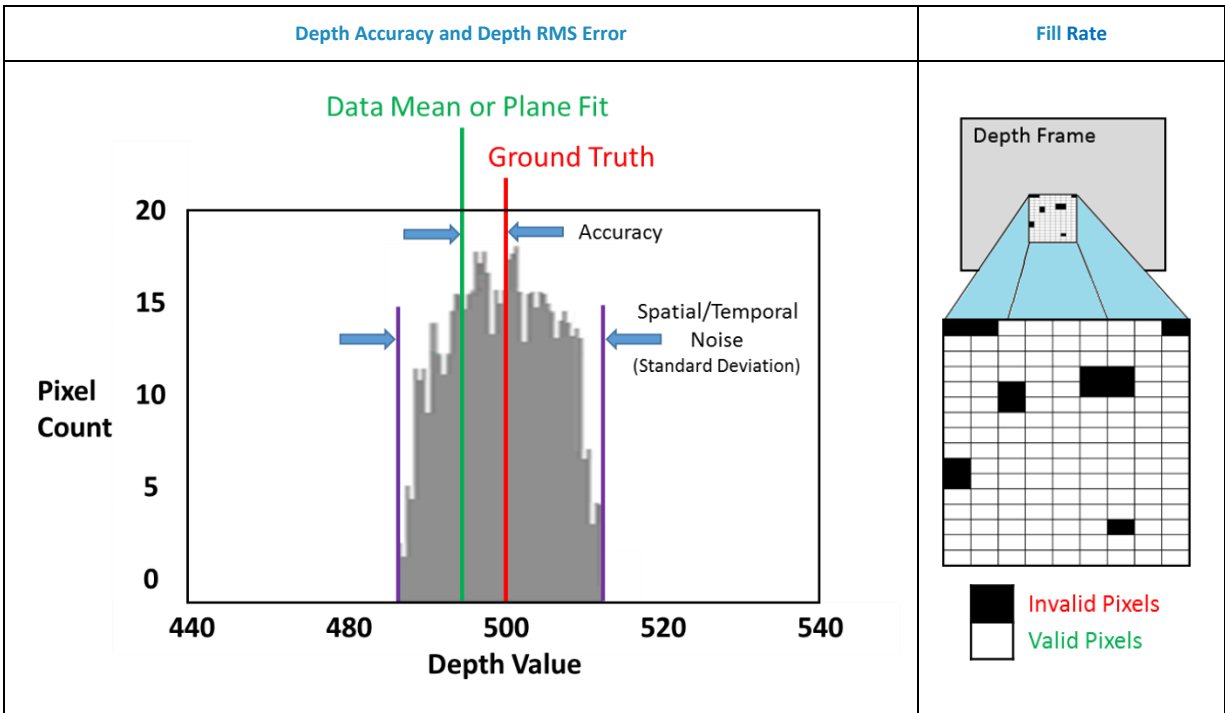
| Depth Accuracy and Depth RMS Error | Fill Rate |
|---|---|
| Data Mean or Plane Fit<br>Ground Truth<br>Accuracy<br>Spatial/Temporal Noise (Standard Deviation)<br>20<br>15<br>10<br>5<br>0<br>Pixel Count<br>440 480 500 520 540<br>Depth Value | Depth Frame<br>Invalid Pixels<br>Valid Pixels |